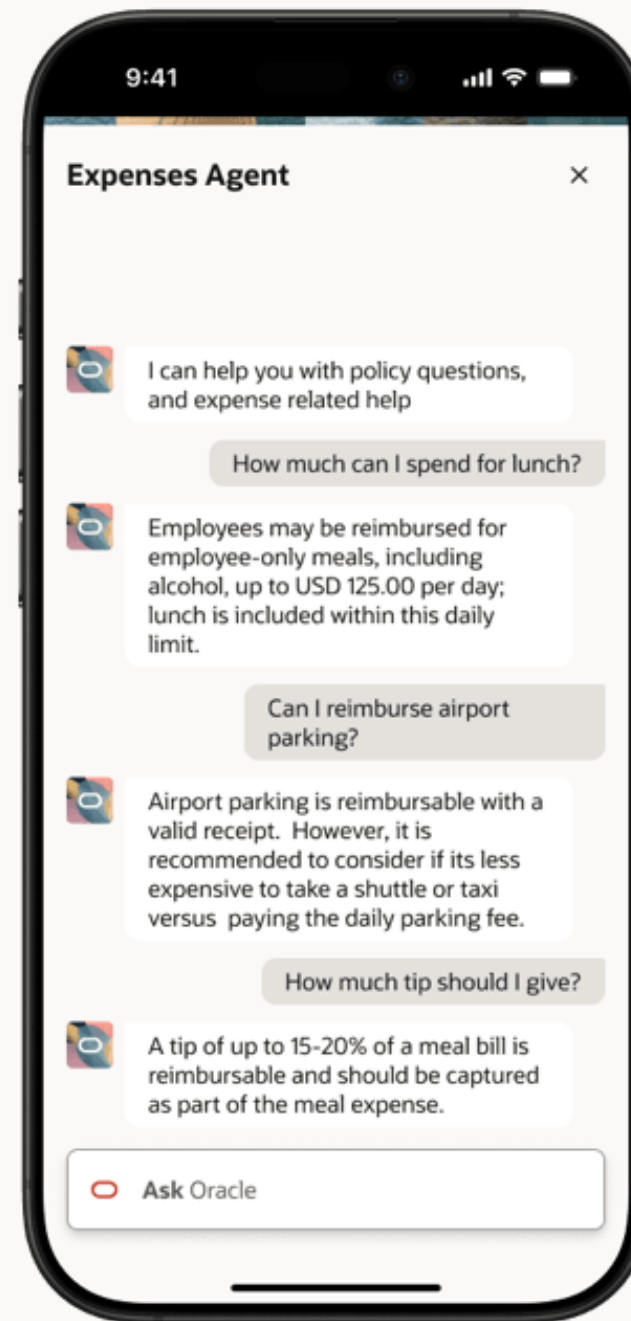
9:41

Expenses Agent

×

I can help you with policy questions, and expense related help

How much can I spend for lunch?

Employees may be reimbursed for employee-only meals, including alcohol, up to USD 125.00 per day; lunch is included within this daily limit.

Can I reimburse airport parking?

Airport parking is reimbursable with a valid receipt. However, it is recommended to consider if its less expensive to take a shuttle or taxi versus paying the daily parking fee.

How much tip should I give?

A tip of up to 15-20% of a meal bill is reimbursable and should be captured as part of the meal expense.

Ask Oracle